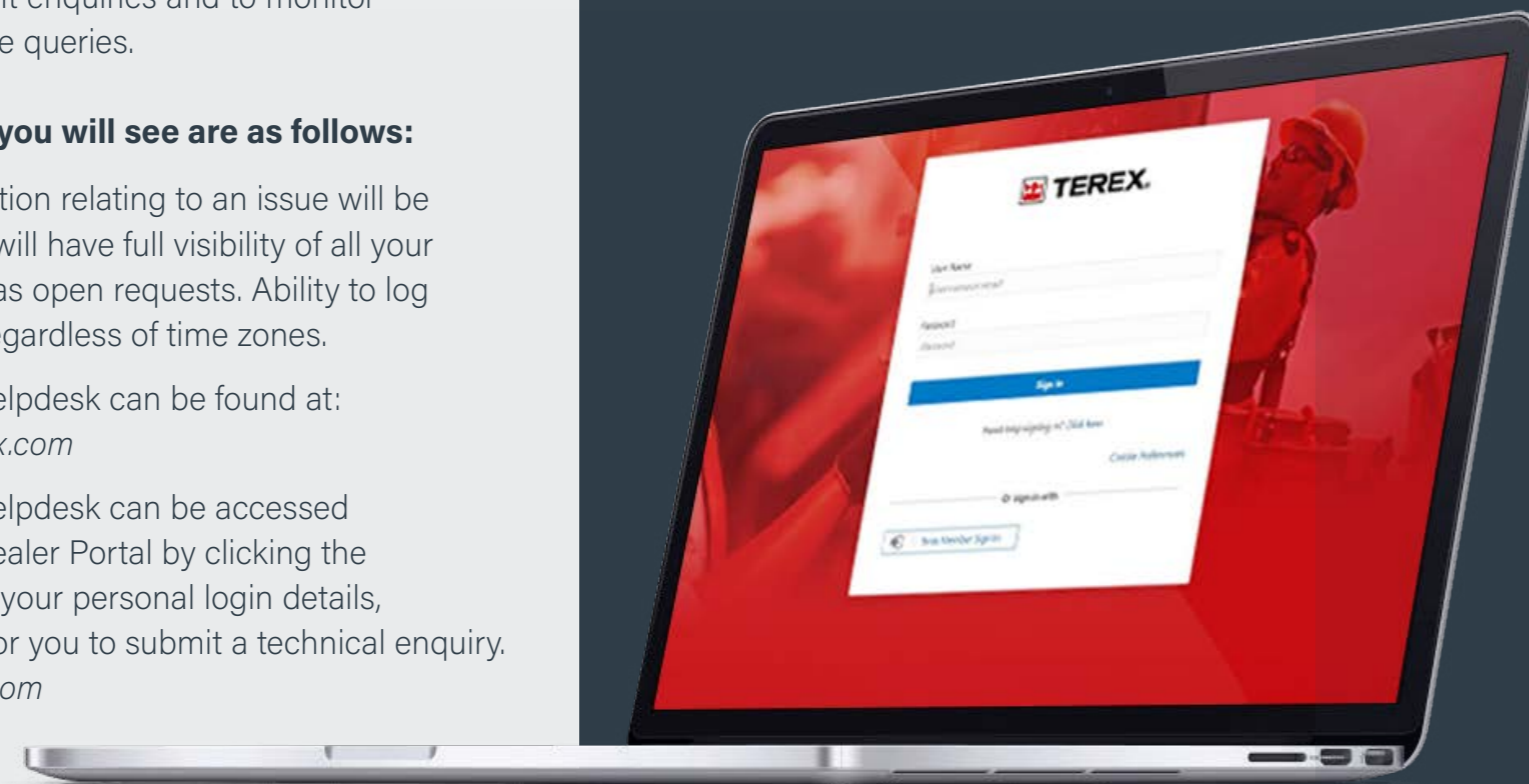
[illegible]it enquiries and to monitor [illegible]e queries.

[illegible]you will see are as follows:

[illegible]tion relating to an issue will be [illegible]will have full visibility of all your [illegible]as open requests. Ability to log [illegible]egardless of time zones.

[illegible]elpdesk can be found at: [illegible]x.com

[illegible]elpdesk can be accessed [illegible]ealer Portal by clicking the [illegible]your personal login details, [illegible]or you to submit a technical enquiry. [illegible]om

TEREX.

User Name
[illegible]

Password
Password

Sign in

Need help signing in? Click here

Cookie Preferences

Or sign in with

Terex Member Sign In